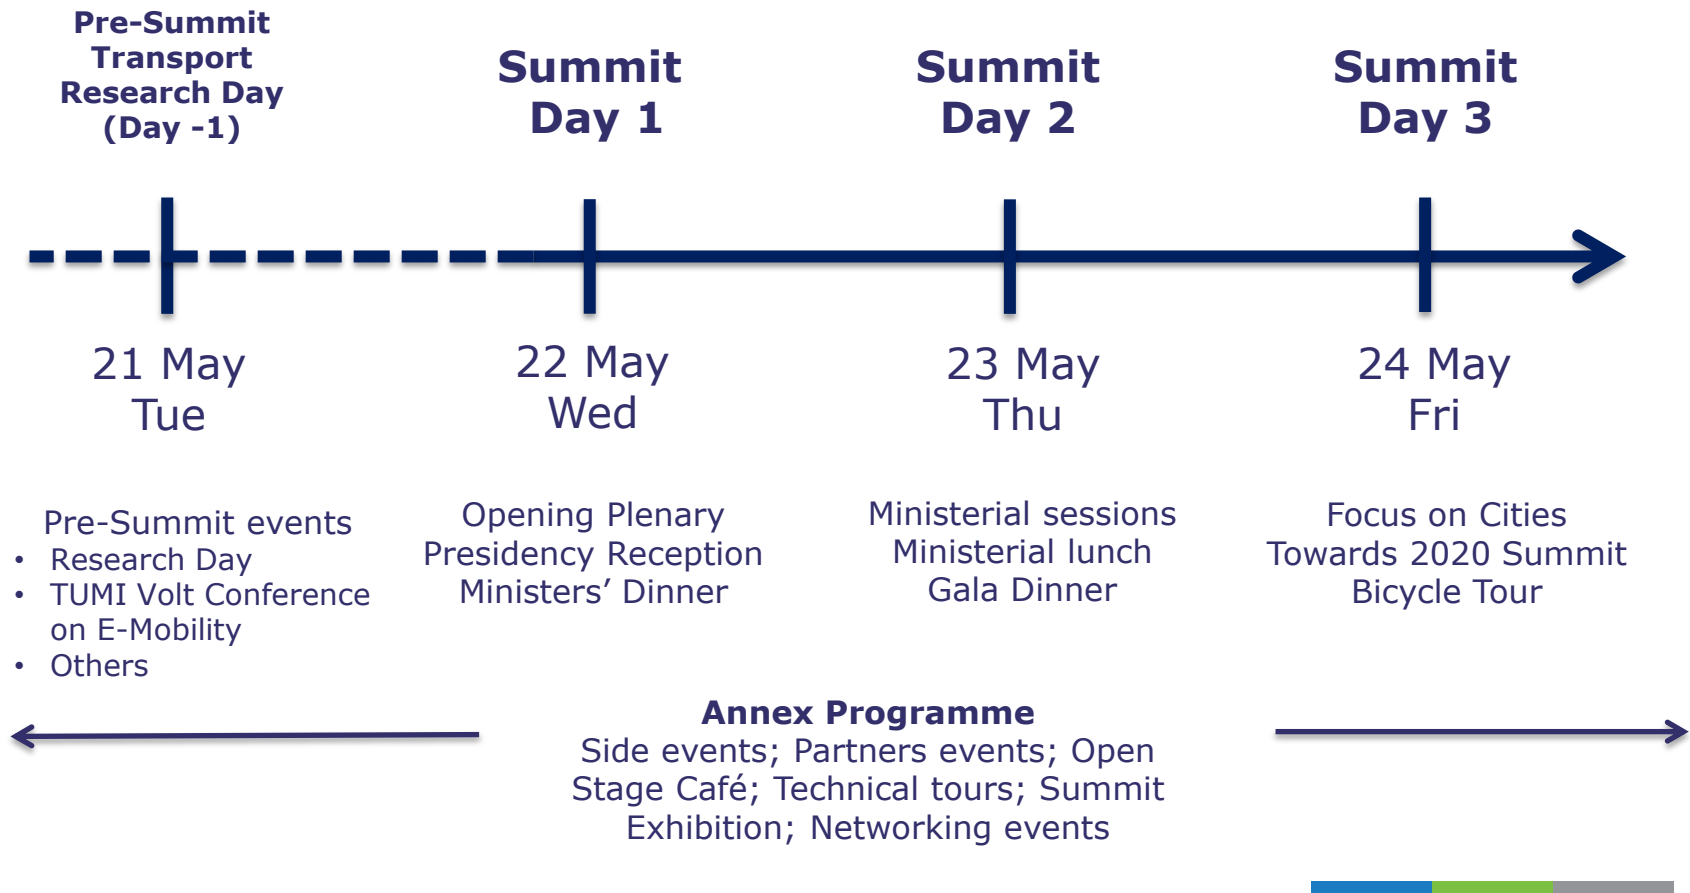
Pre-Summit Transport Research Day (Day -1)

Summit Day 1

Summit Day 2

Summit Day 3

21 May
Tue

22 May
Wed

23 May
Thu

24 May
Fri

Pre-Summit events
• Research Day
• TUMI Volt Conference on E-Mobility
• Others

Opening Plenary
Presidency Reception
Ministers' Dinner

Ministerial sessions
Ministerial lunch
Gala Dinner

Focus on Cities
Towards 2020 Summit
Bicycle Tour

Annex Programme
Side events; Partners events; Open Stage Café; Technical tours; Summit Exhibition; Networking events